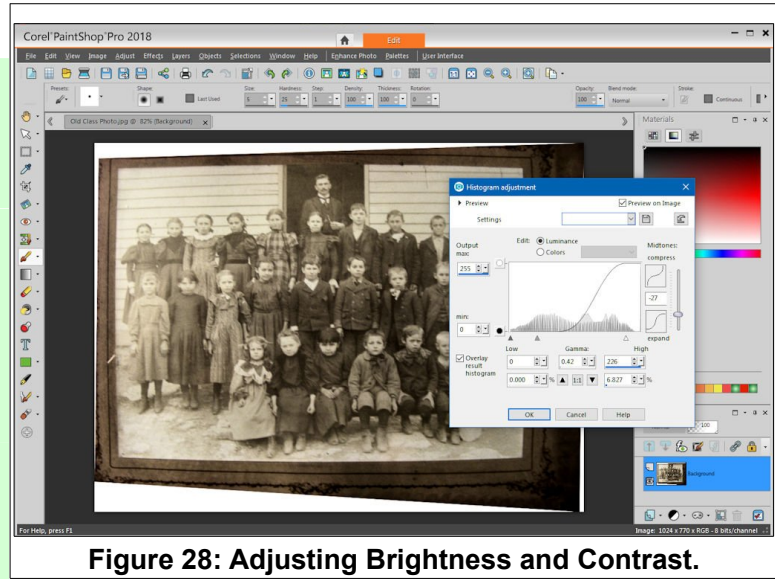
Corel PaintShop Pro 2018

Edit

File Edit View Image Adjust Effects Layers Objects Selections Window Help Enhance Photo Palettes User Interface

Presets: Shape: Last Used Size: Hardness: Step: Density: Thickness: Rotation: Opacity: Blend mode: Stroke:

100 25 1 100 100 0 100 Normal Continuous

Old Class Photo.jpg @ 82% (Background)

Materials

Histogram adjustment

Preview

Preview on Image

Settings

Output max:

255

Edit: Luminance

Colors

Midtones:

compress

-27

expand

min:

0

Overlay result histogram

Low

Gamma:

High

0

0.42

226

0.000 %

1:1

6.827 %

OK

Cancel

Help

100

Background

For Help, press F1

Image: 1024 x 770 x RGB - 8 bits/channel

Figure 28: Adjusting Brightness and Contrast.